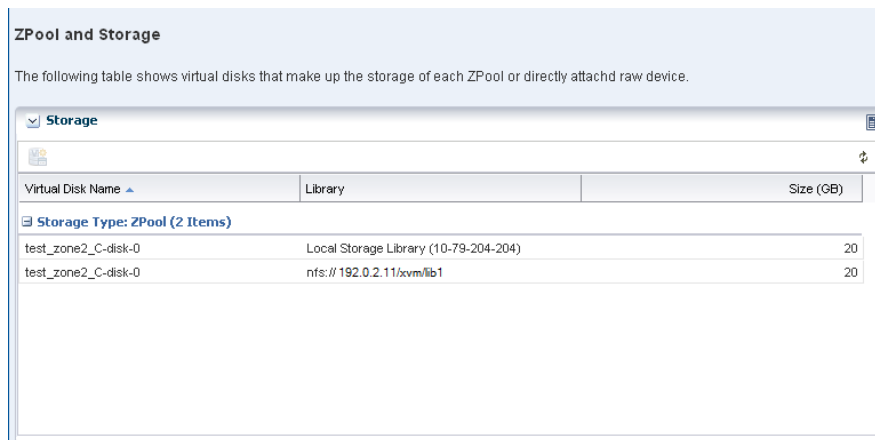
ZPool and Storage

The following table shows virtual disks that make up the storage of each ZPool or directly attachd raw device.

Storage

| Virtual Disk Name | Library | Size (GB) |
|---|---|---|
| Storage Type: ZPool (2 Items) | | |
| test_zone2_C-disk-0 | Local Storage Library (10-79-204-204) | 20 |
| test_zone2_C-disk-0 | nfs://192.0.2.11/xvm/lib1 | 20 |